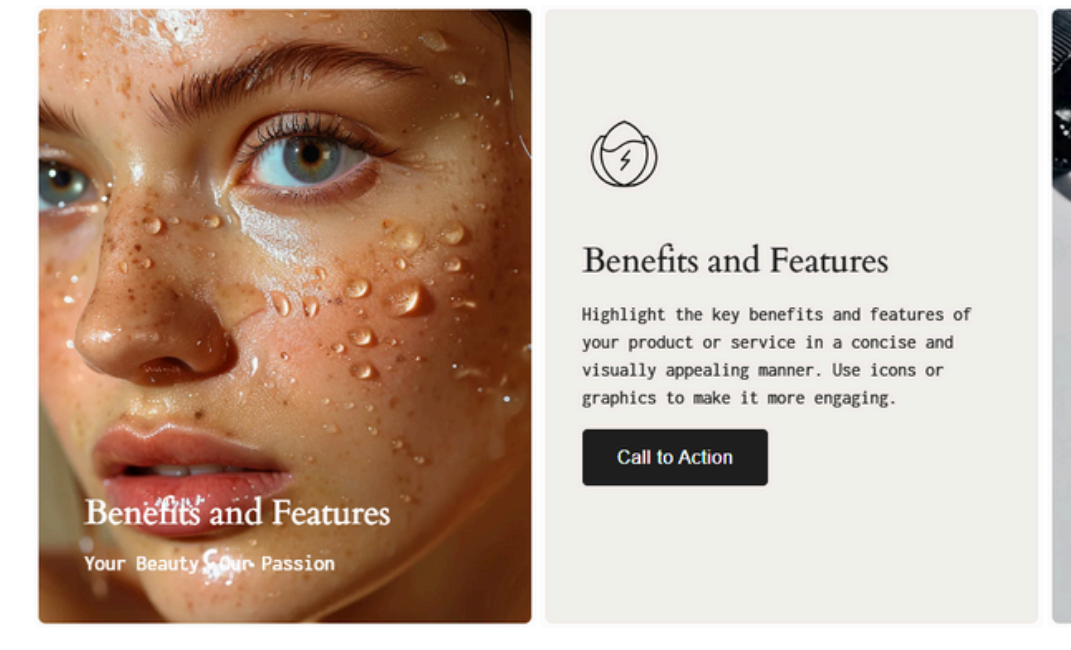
Benefits and Features

Your Beauty, Our Passion

Benefits and Features

Highlight the key benefits and features of your product or service in a concise and visually appealing manner. Use icons or graphics to make it more engaging.

Call to Action